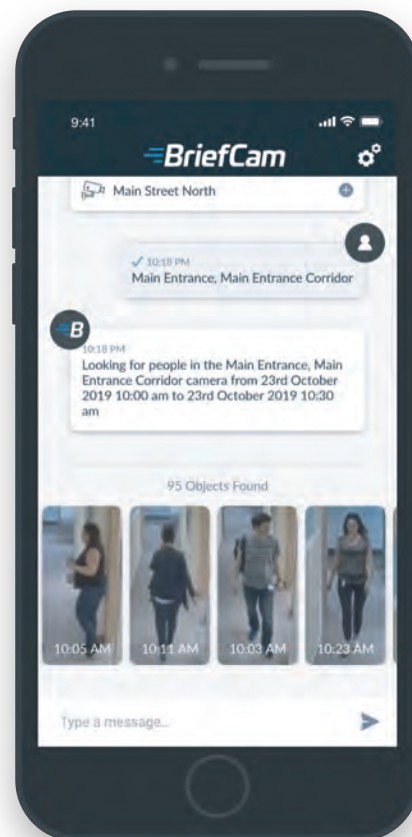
9:41

BriefCam

Main Street North

✓ 10:18 PM
Main Entrance, Main Entrance Corridor

B

10:18 PM
Looking for people in the Main Entrance, Main Entrance Corridor camera from 23rd October 2019 10:00 am to 23rd October 2019 10:30 am

95 Objects Found

10:05 AM

10:11 AM

10:03 AM

10:23 AM

Type a message...